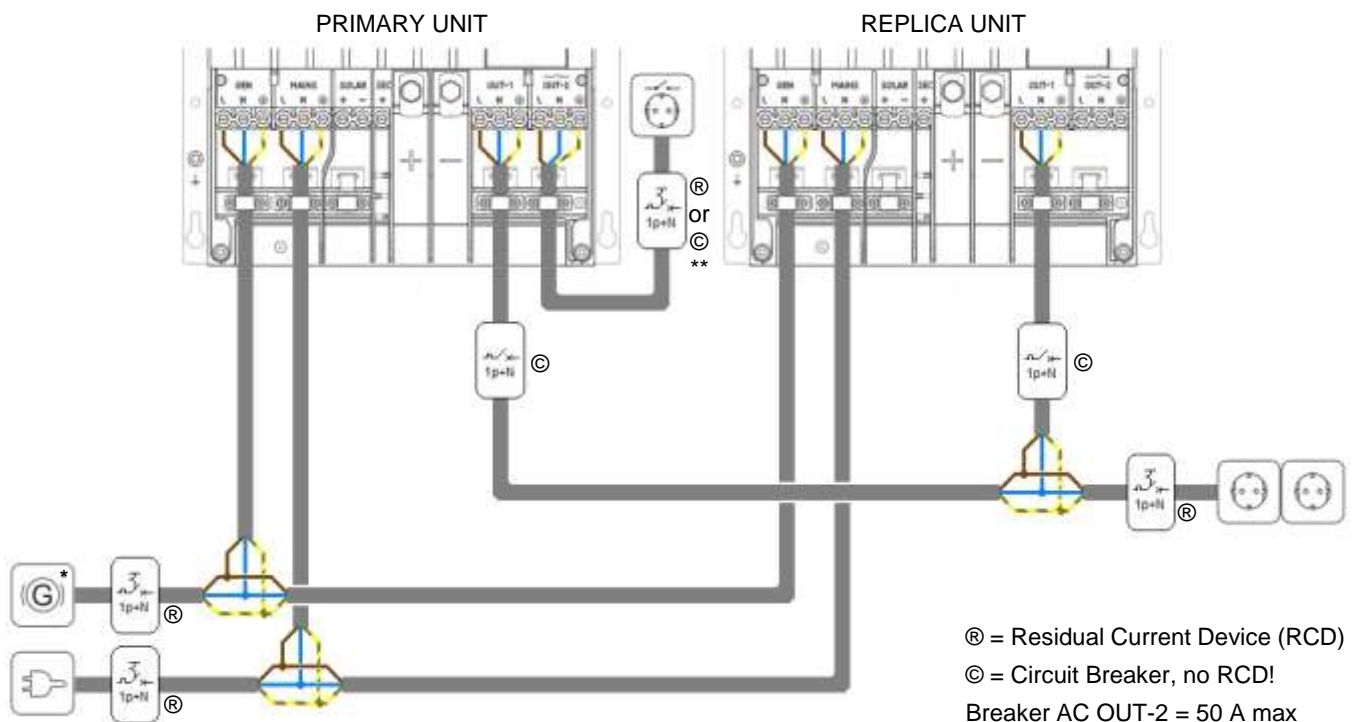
PRIMARY UNIT

REPLICA UNIT

GEN MAINS SOLAR DC OUT-1 OUT-2

L N ⏚ L N ⏚ + − + − L N ⏚ L N ⏚

GEN MAINS SOLAR DC OUT-1 OUT-2

1p+N

® or © **

1p+N ©

1p+N ©

1p+N ®

G *

1p+N ®

1p+N ®

® = Residual Current Device (RCD)

© = Circuit Breaker, no RCD!

Breaker AC OUT-2 = 50 A max